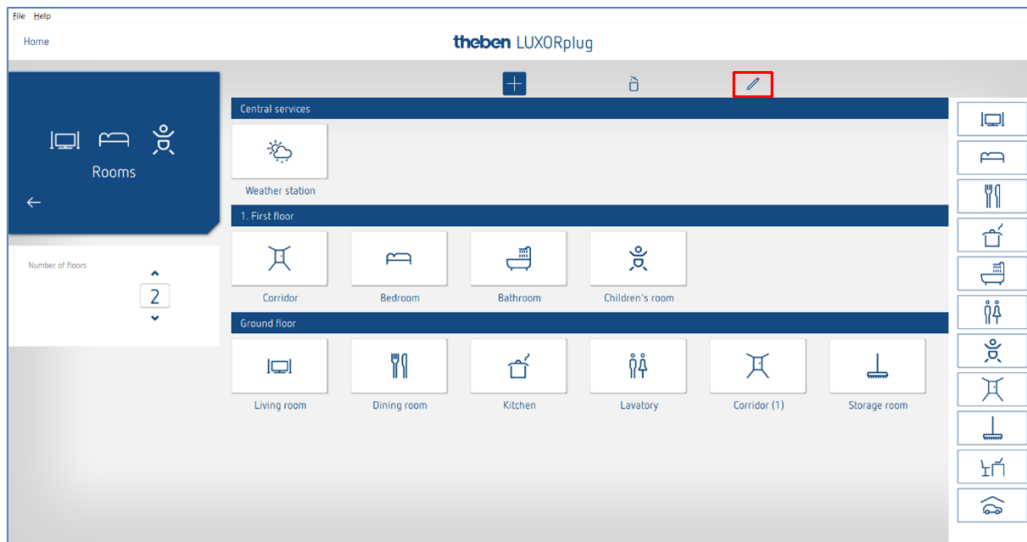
File Help

Home

theben LUXORplug

Rooms

Number of floors

2

Central services

Weather station

1. First floor

Corridor

Bedroom

Bathroom

Children's room

Ground floor

Living room

Dining room

Kitchen

Lavatory

Corridor (1)

Storage room